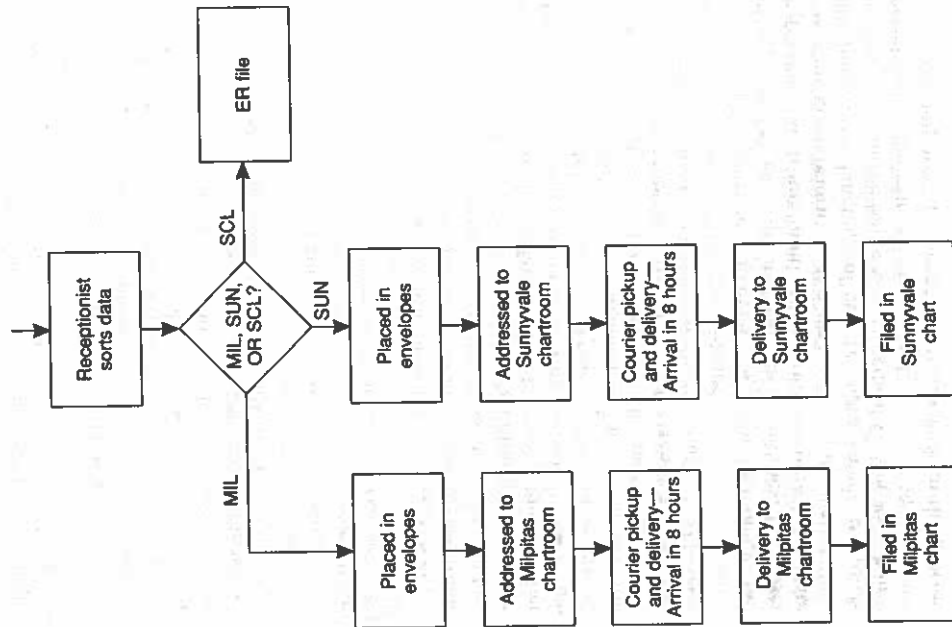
Receptionist sorts data

MIL, SUN, OR SCL?

SCL

ER file

SUN

Placed in envelopes

Addressed to Sunnyvale chartroom

Courier pickup and delivery— Arrival in 8 hours

Delivery to Sunnyvale chartroom

Filed in Sunnyvale chart

MIL

Placed in envelopes

Addressed to Milpitas chartroom

Courier pickup and delivery— Arrival in 8 hours

Delivery to Milpitas chartroom

Filed in Milpitas chart